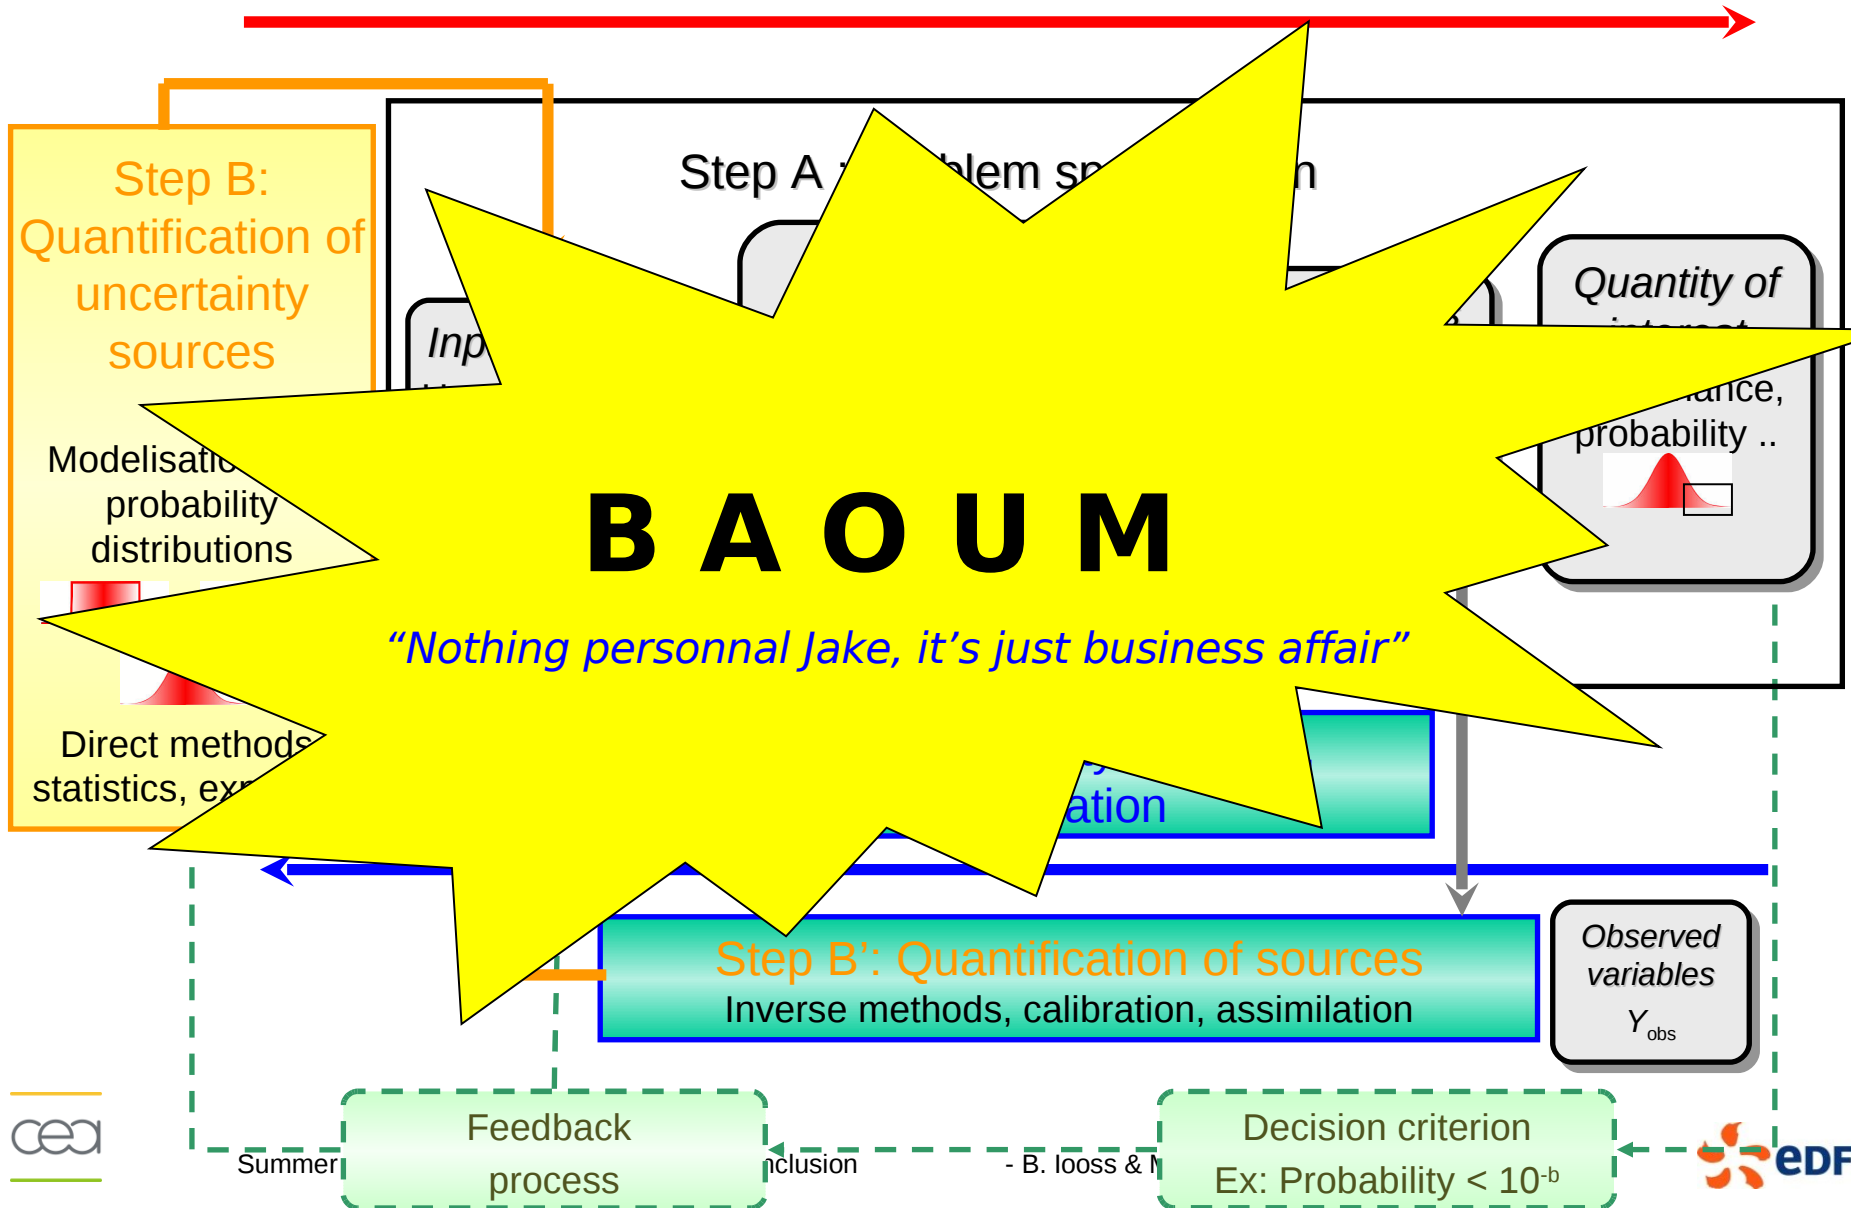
Step B:
Quantification of uncertainty sources

Modelisatio
probability distributions

Direct methods
statistics, ex

Step A : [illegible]blem sp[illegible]n

Inp

Quantity of

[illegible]ance, probability ..

B A O U M

“Nothing personnal Jake, it’s just business affair”

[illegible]ation

Step B’: Quantification of sources
Inverse methods, calibration, assimilation

Observed variables
$Y_{obs}$

Feedback process

Decision criterion
Ex: Probability < $10^{-b}$

Summer

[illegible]nclusion

- B. Iooss & M

cea

eDF